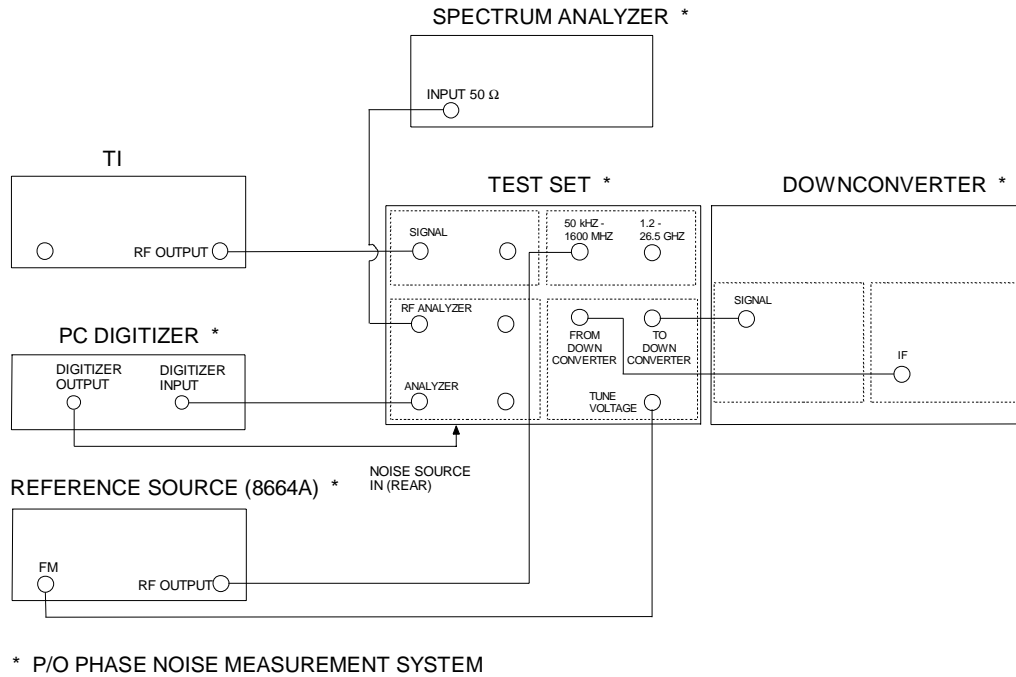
SPECTRUM ANALYZER *

INPUT 50 Ω

TI

RF OUTPUT

TEST SET *

DOWNCONVERTER *

SIGNAL

50 kHZ - 1600 MHZ

1.2 - 26.5 GHZ

RF ANALYZER

FROM DOWN CONVERTER

TO DOWN CONVERTER

SIGNAL

PC DIGITIZER *

DIGITIZER OUTPUT

DIGITIZER INPUT

ANALYZER

TUNE VOLTAGE

IF

NOISE SOURCE IN (REAR)

REFERENCE SOURCE (8664A) *

FM

RF OUTPUT

* P/O PHASE NOISE MEASUREMENT SYSTEM